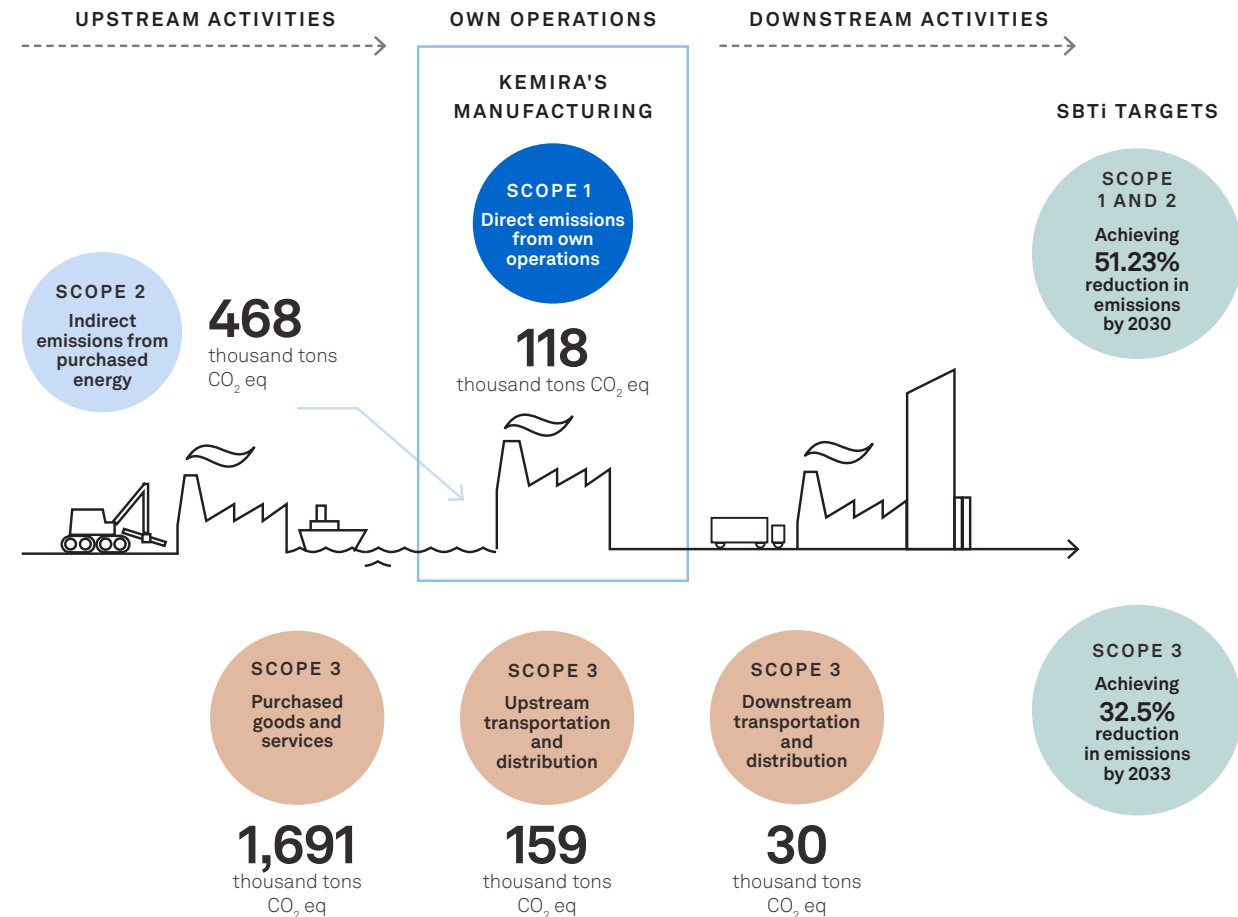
UPSTREAM ACTIVITIES

OWN OPERATIONS

DOWNSTREAM ACTIVITIES

KEMIRA'S MANUFACTURING

SBTi TARGETS

SCOPE 1
Direct emissions from own operations

118
thousand tons $CO_2$ eq

SCOPE 1 AND 2
Achieving
51.23%
reduction in emissions by 2030

SCOPE 2
Indirect emissions from purchased energy

468
thousand tons $CO_2$ eq

SCOPE 3
Purchased goods and services

1,691
thousand tons $CO_2$ eq

SCOPE 3
Upstream transportation and distribution

159
thousand tons $CO_2$ eq

SCOPE 3
Downstream transportation and distribution

30
thousand tons $CO_2$ eq

SCOPE 3
Achieving
32.5%
reduction in emissions by 2033